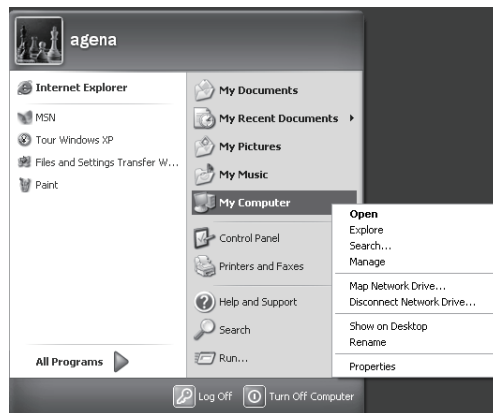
agena

Internet Explorer
MSN
Tour Windows XP
Files and Settings Transfer W...
Paint

All Programs

My Documents
My Recent Documents
My Pictures
My Music
My Computer
Control Panel
Printers and Faxes
Help and Support
Search
Run...

Open
Explore
Search...
Manage
Map Network Drive...
Disconnect Network Drive...
Show on Desktop
Rename
Properties

Log Off
Turn Off Computer